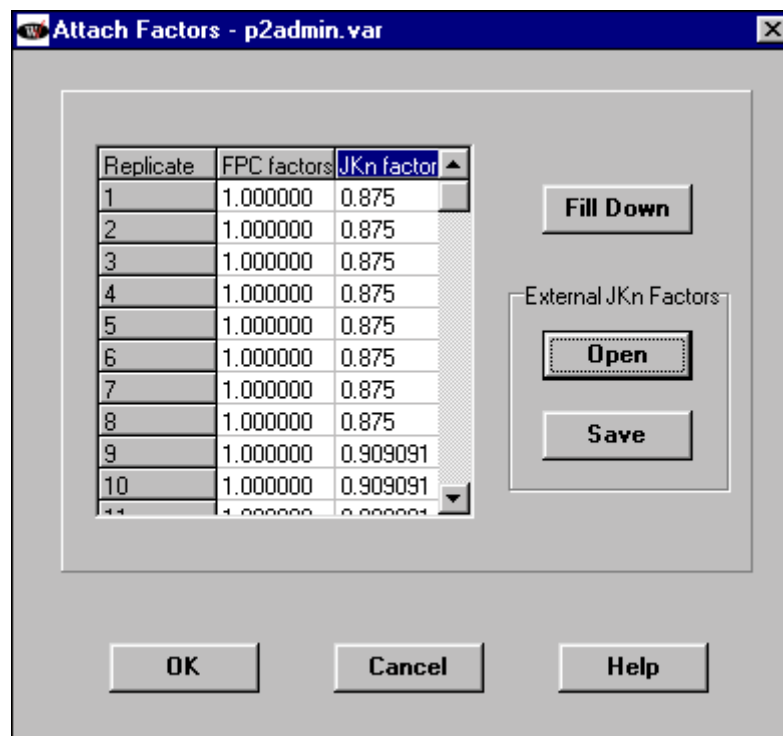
Attach Factors - p2admin.var

| Replicate | FPC factors | JKn factor |
|---|---|---|
| 1 | 1.000000 | 0.875 |
| 2 | 1.000000 | 0.875 |
| 3 | 1.000000 | 0.875 |
| 4 | 1.000000 | 0.875 |
| 5 | 1.000000 | 0.875 |
| 6 | 1.000000 | 0.875 |
| 7 | 1.000000 | 0.875 |
| 8 | 1.000000 | 0.875 |
| 9 | 1.000000 | 0.909091 |
| 10 | 1.000000 | 0.909091 |
| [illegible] | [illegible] | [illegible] |

Fill Down

External JKn Factors

Open

Save

OK

Cancel

Help